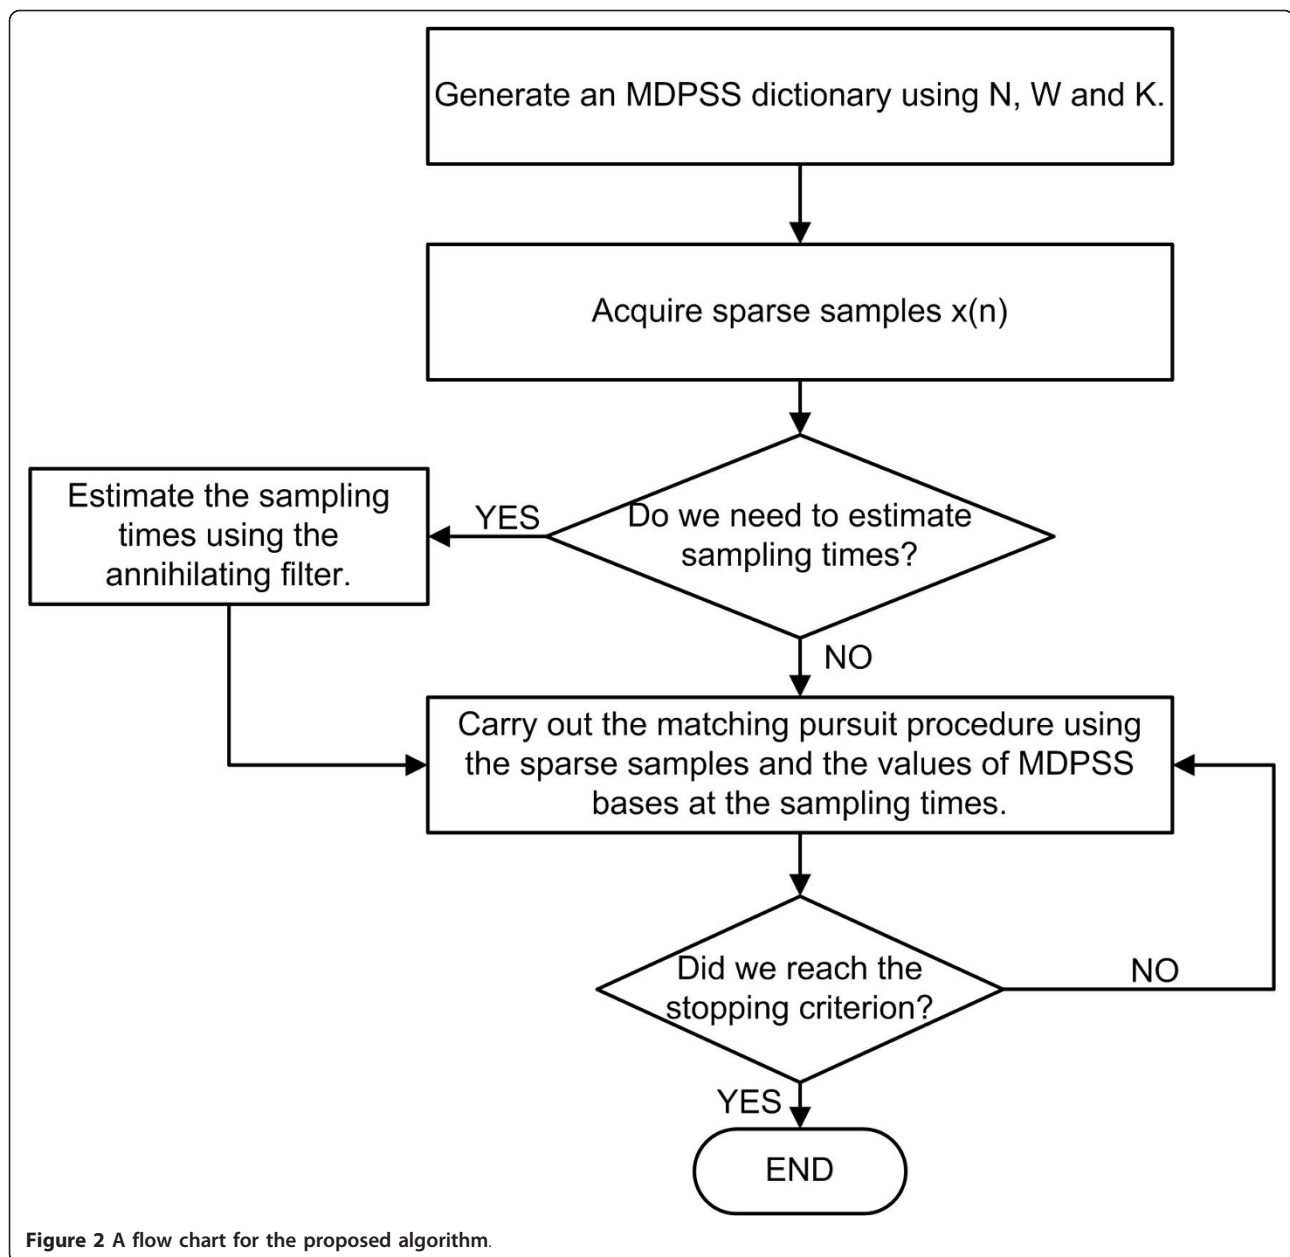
Generate an MDPSS dictionary using N, W and K.

Acquire sparse samples x(n)

Do we need to estimate sampling times?

YES

Estimate the sampling times using the annihilating filter.

NO

Carry out the matching pursuit procedure using the sparse samples and the values of MDPSS bases at the sampling times.

Did we reach the stopping criterion?

NO

YES

END

Figure 2 A flow chart for the proposed algorithm.